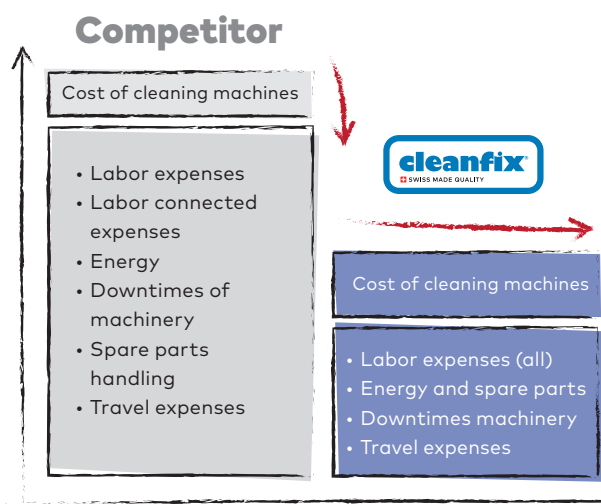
Competitor

Cost of cleaning machines

• Labor expenses
• Labor connected expenses
• Energy
• Downtimes of machinery
• Spare parts handling
• Travel expenses

cleanfix
SWISS MADE QUALITY

Cost of cleaning machines

• Labor expenses (all)
• Energy and spare parts
• Downtimes machinery
• Travel expenses